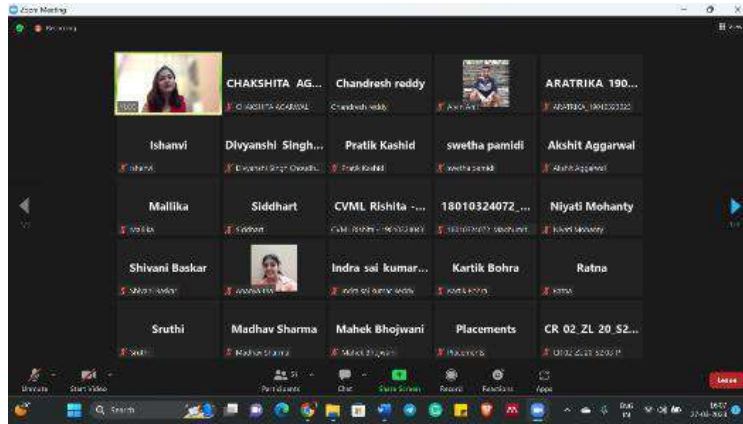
Zoom Meeting

Recording

CHAKSHITA AG...
CHAKSHITA AGARWAL
Chandresh reddy
Chandresh reddy
Arin
ARATRIKA 190...
ARATRIKA_1901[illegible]

Ishanvi
Ishanvi
Divyanshi Singh...
Divyanshi Singh Chaudh...
Pratik Kashid
Pratik Kashid
swetha pamidi
swetha pamidi
Akshit Aggarwal
Akshit Aggarwal

Mallika
Mallika
Siddhart
Siddhart
CVML Rishita -...
CVML Rishita - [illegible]
18010324072_...
18010324072_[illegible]
Niyati Mohanty
Niyati Mohanty

Shivani Baskar
Shivani Baskar
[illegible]
Indra sai kumar...
Indra sai kumar reddy
Kartik Bohra
Kartik Bohra
Ratna
Ratna

Sruthi
Sruthi
Madhav Sharma
Madhav Sharma
Mahek Bhojwani
Mahek Bhojwani
Placements
Placements
CR 02_ZL 20_S2...
CR 02_ZL 20_S2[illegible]

Unmute
Start Video
Participants
Chat
Share Screen
Record
Reactions
Apps
Leave

Search
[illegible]